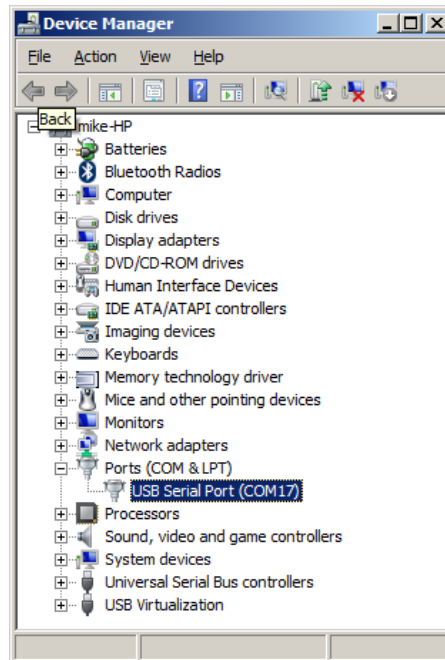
Device Manager

File Action View Help

Back

mike-HP
Batteries
Bluetooth Radios
Computer
Disk drives
Display adapters
DVD/CD-ROM drives
Human Interface Devices
IDE ATA/ATAPI controllers
Imaging devices
Keyboards
Memory technology driver
Mice and other pointing devices
Monitors
Network adapters
Ports (COM & LPT)
USB Serial Port (COM17)
Processors
Sound, video and game controllers
System devices
Universal Serial Bus controllers
USB Virtualization